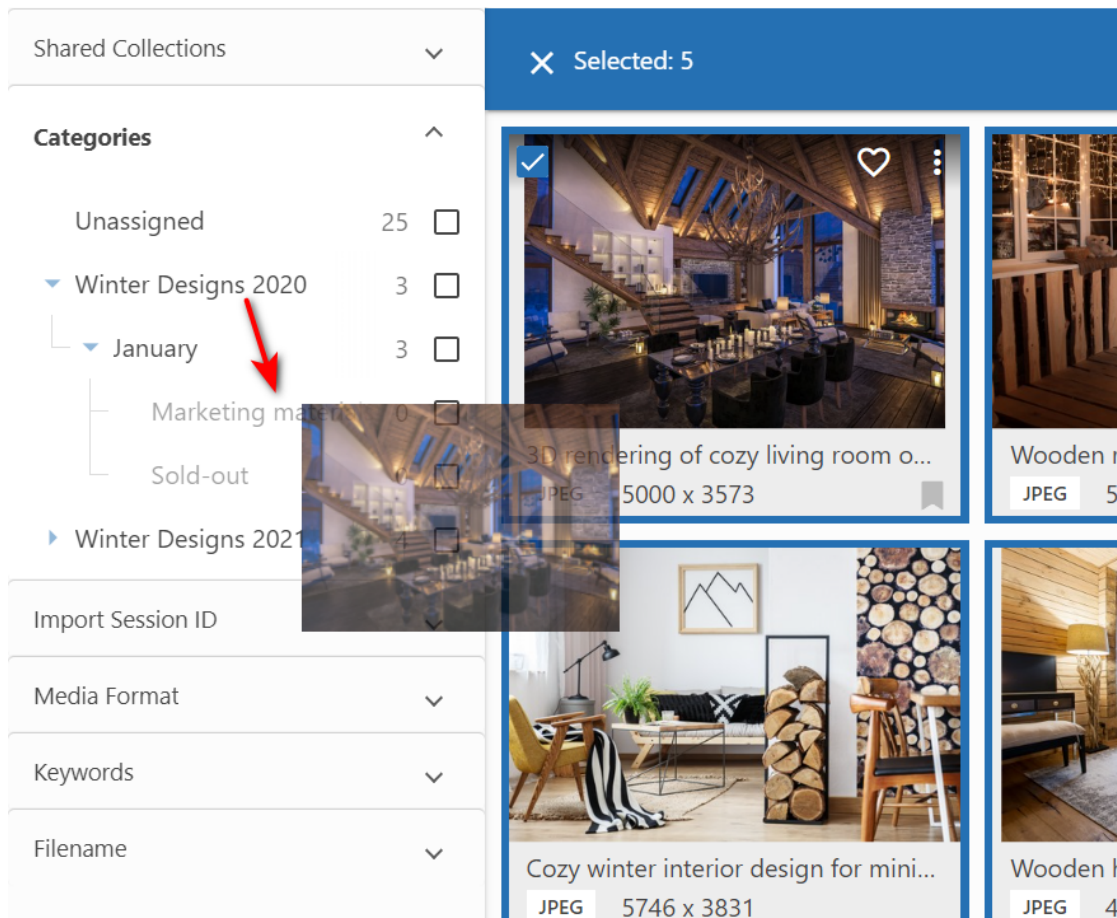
Shared Collections

Categories

Unassigned 25

Winter Designs 2020 3

January 3

Marketing mate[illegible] 0

Sold-out 0

Winter Designs 2021 4

Import Session ID

Media Format

Keywords

Filename

Selected: 5

3D rendering of cozy living room o...
JPEG 5000 x 3573

Wooden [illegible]
JPEG 5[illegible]

Cozy winter interior design for mini...
JPEG 5746 x 3831

Wooden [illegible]
JPEG 4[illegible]